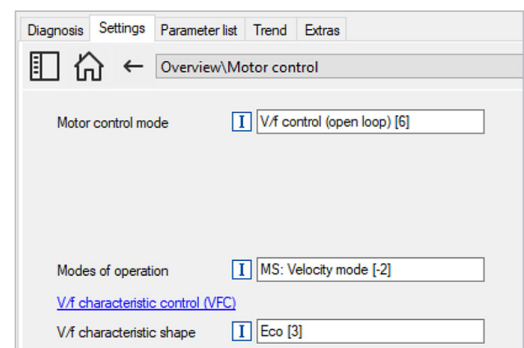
Diagnosis | Settings | Parameter list | Trend | Extras

Overview\Motor control

Motor control mode
I V/f control (open loop) [6]

Modes of operation
I MS: Velocity mode [-2]

V/f characteristic control (VFC)

V/f characteristic shape
I Eco [3]